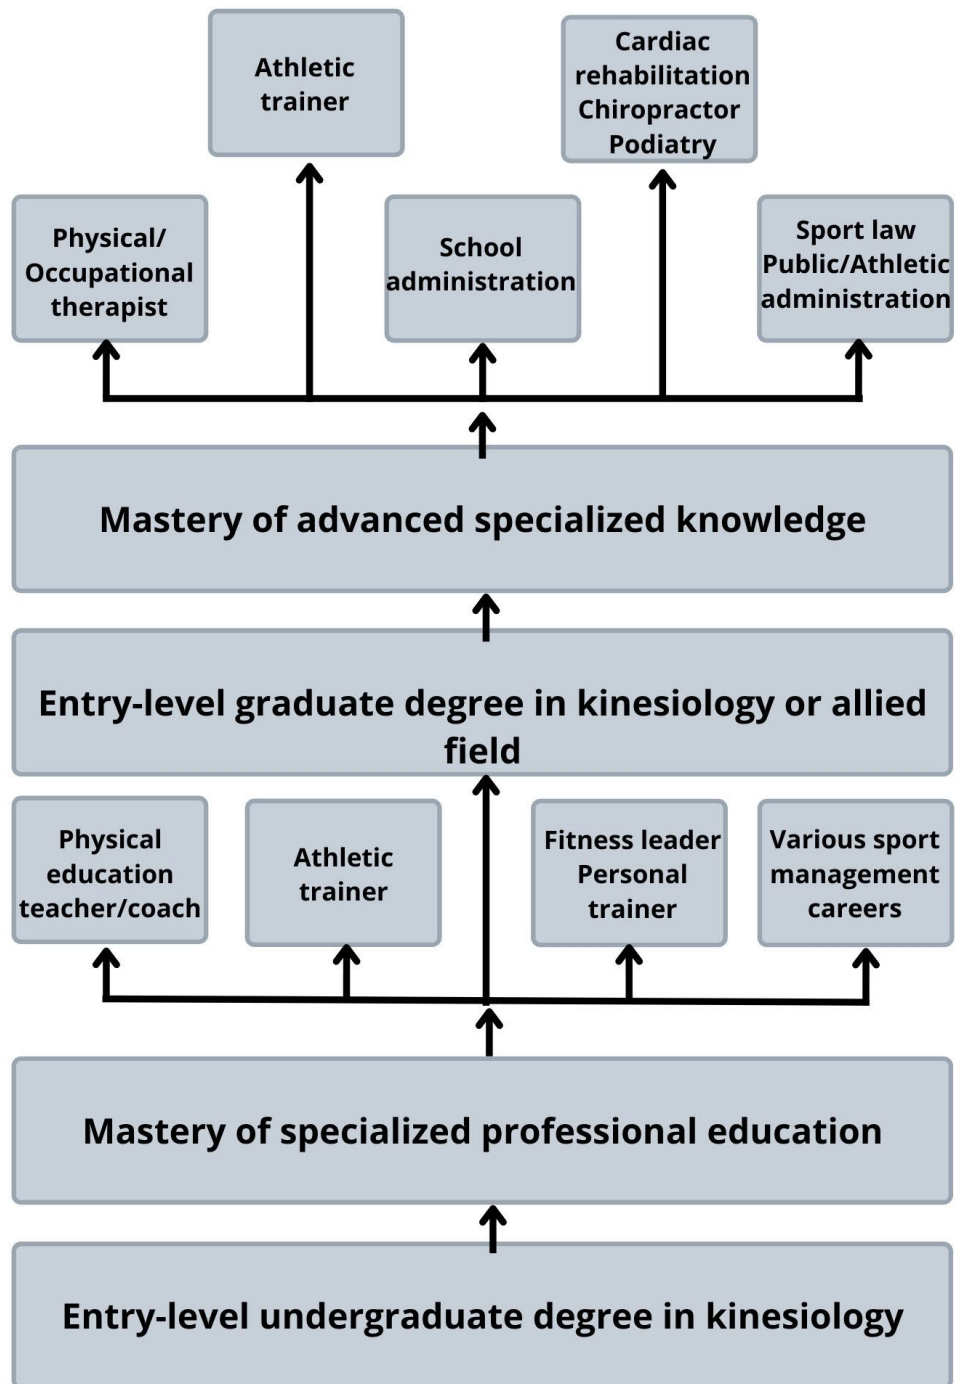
Athletic trainer

Cardiac rehabilitation
Chiropractor
Podiatry

Physical/ Occupational therapist

School administration

Sport law
Public/Athletic administration

Mastery of advanced specialized knowledge

Entry-level graduate degree in kinesiology or allied field

Physical education teacher/coach

Athletic trainer

Fitness leader
Personal trainer

Various sport management careers

Mastery of specialized professional education

Entry-level undergraduate degree in kinesiology